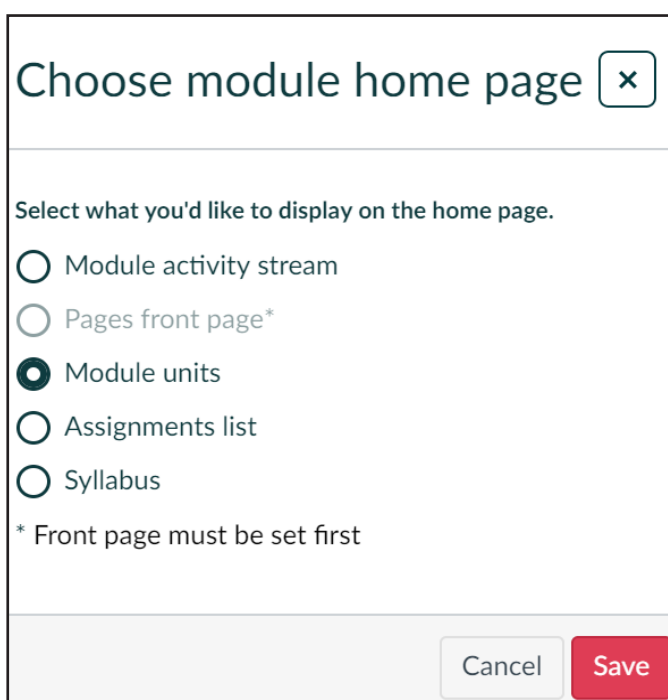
Choose module home page ×

Select what you'd like to display on the home page.

Module activity stream

Pages front page*

Module units

Assignments list

Syllabus

* Front page must be set first

Cancel Save